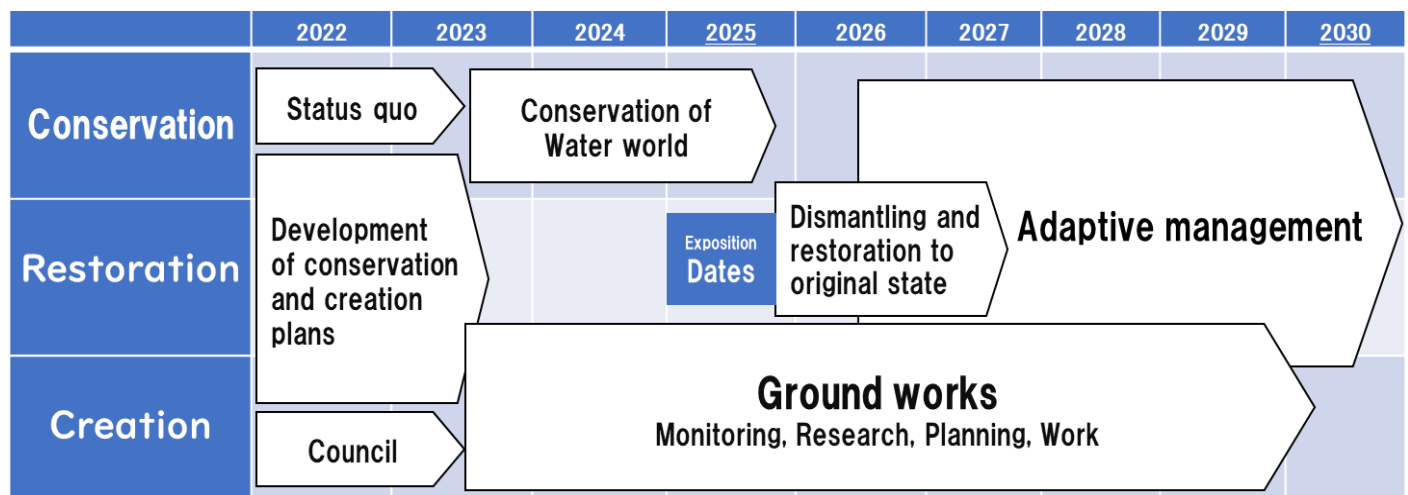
| | 2022 | 2023 | 2024 | 2025 | 2026 | 2027 | 2028 | 2029 | 2030 |
|---|---|---|---|---|---|---|---|---|---|

Conservation

Restoration

Creation

Status quo

Conservation of Water world

Development of conservation and creation plans

Exposition Dates

Dismantling and restoration to original state

Adaptive management

Council

Ground works
Monitoring, Research, Planning, Work